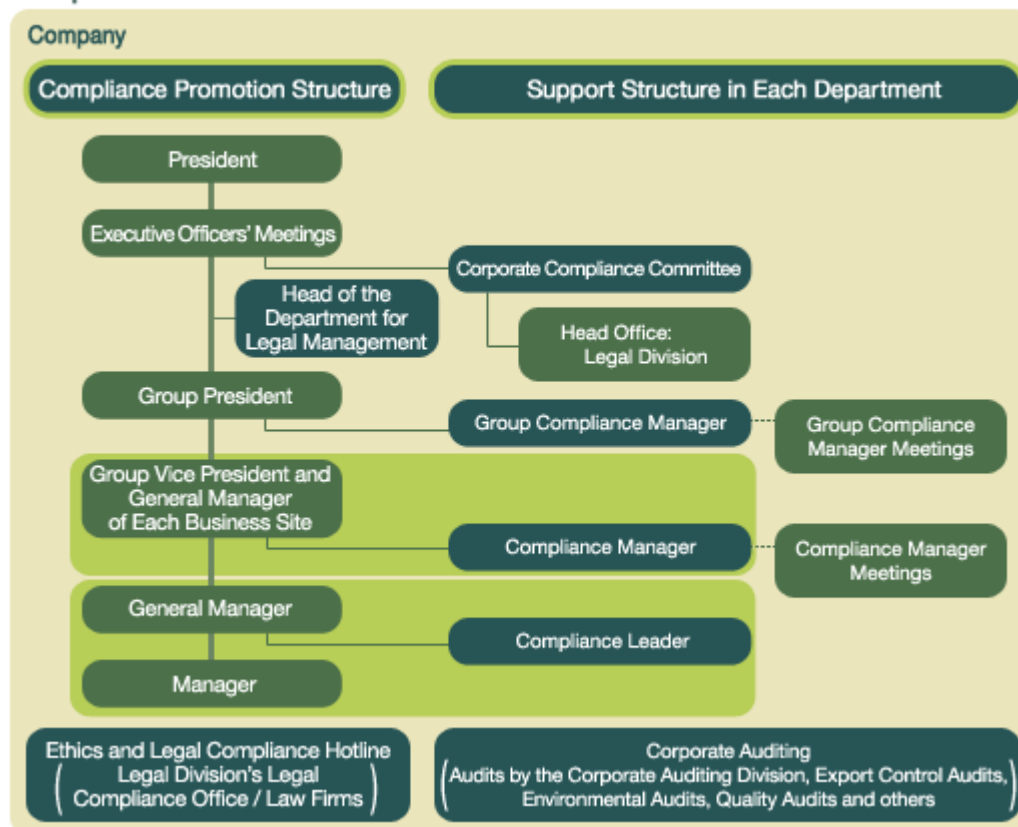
Company

Compliance Promotion Structure

Support Structure in Each Department

President

Executive Officers' Meetings

Corporate Compliance Committee

Head of the Department for Legal Management

Head Office: Legal Division

Group President

Group Compliance Manager

Group Compliance Manager Meetings

Group Vice President and General Manager of Each Business Site

Compliance Manager

Compliance Manager Meetings

General Manager

Compliance Leader

Manager

Ethics and Legal Compliance Hotline (Legal Division's Legal Compliance Office / Law Firms)

Corporate Auditing (Audits by the Corporate Auditing Division, Export Control Audits, Environmental Audits, Quality Audits and others)